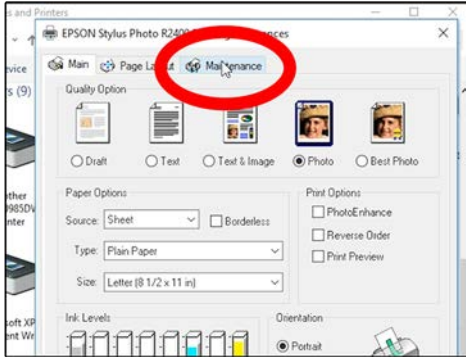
s and Printers

EPSON Stylus Photo R2400 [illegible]ences

evice

s (9)

Main Page Layout Maintenance

Quality Option

Draft Text Text & Image Photo Best Photo

ther
985DV
nter

Paper Options

Source: Sheet

Borderless

Type: Plain Paper

Size: Letter (8 1/2 x 11 in)

Print Options

PhotoEnhance

Reverse Order

Print Preview

oft XP
ent W

Ink Levels

Orientation

Portrait